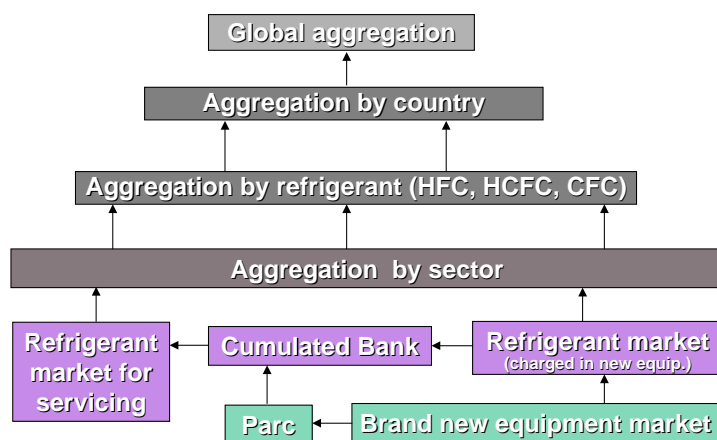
Global aggregation

Aggregation by country

Aggregation by refrigerant (HFC, HCFC, CFC)

Aggregation by sector

Refrigerant market for servicing

Cumulated Bank

Refrigerant market (charged in new equip.)

Parc

Brand new equipment market